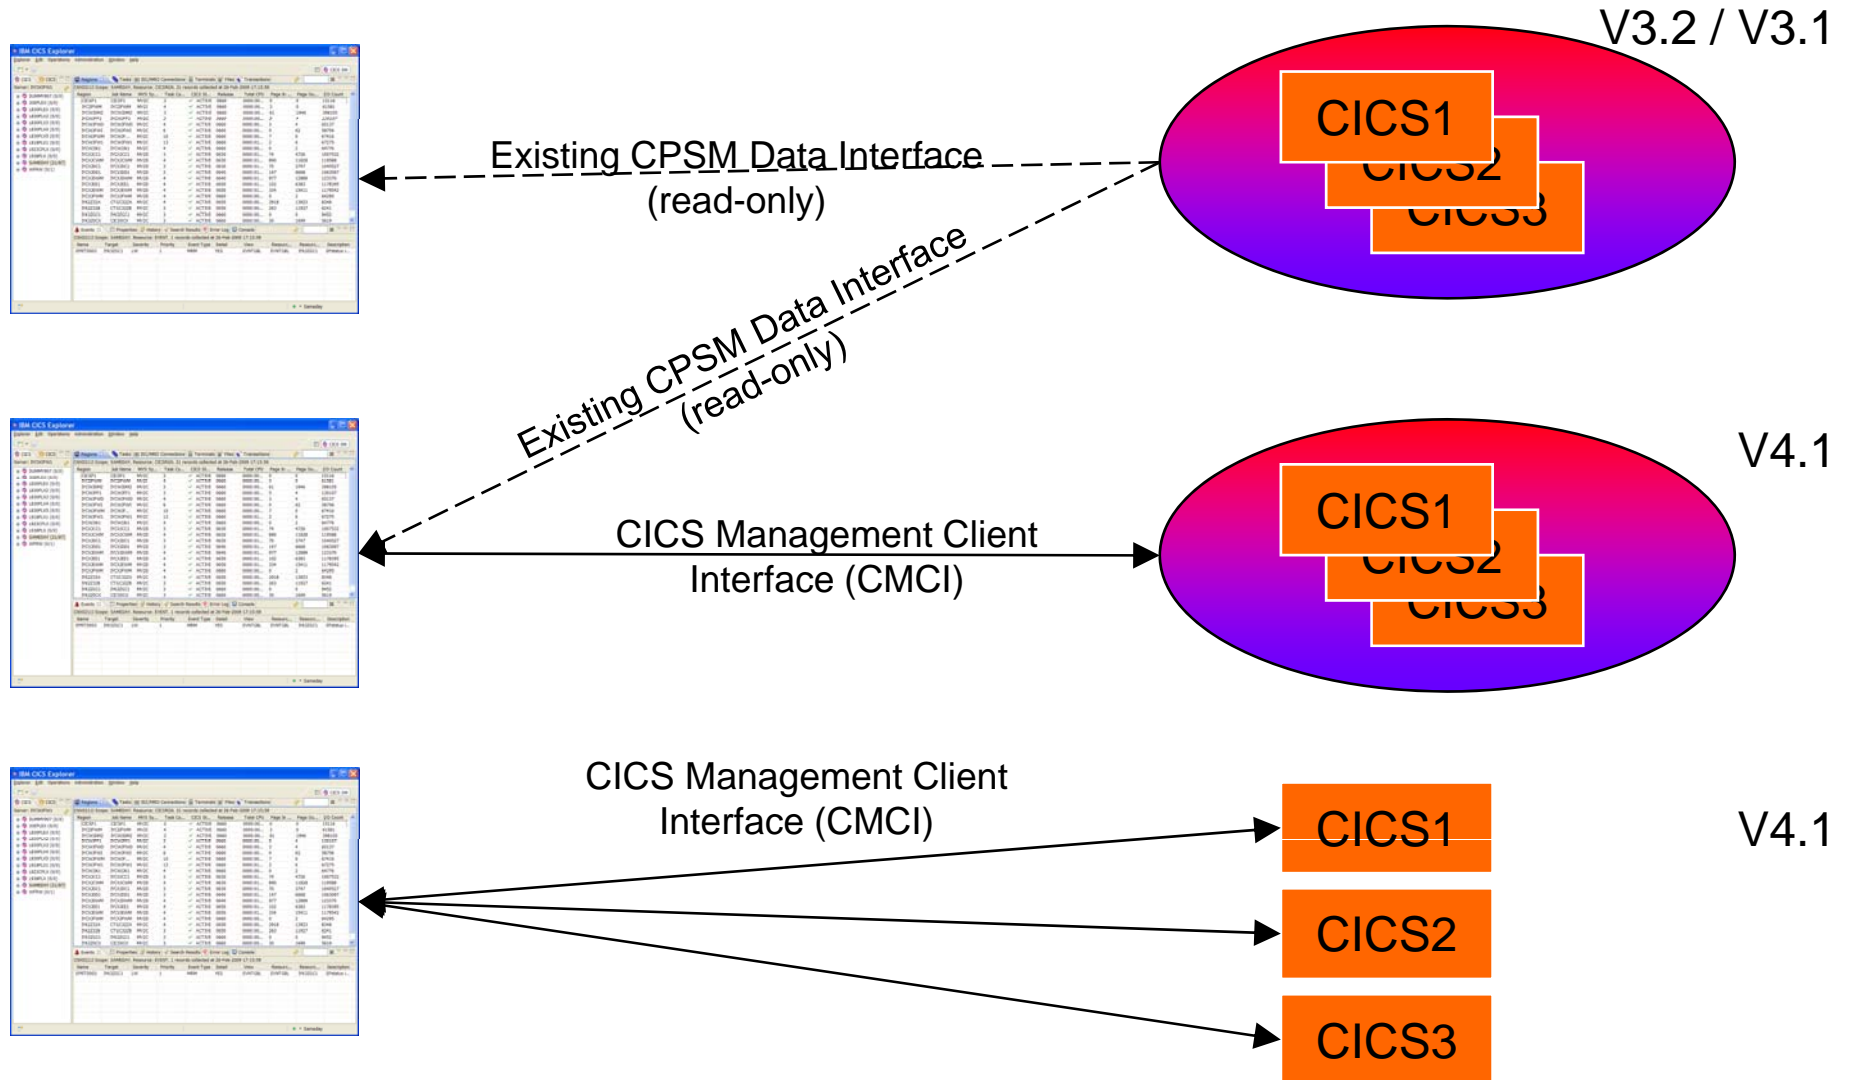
V3.2 / V3.1

IBM CICS Explorer

Existing CPSM Data Interface
(read-only)

CICS1
CICS2
CICS3

Existing CPSM Data Interface
(read-only)

IBM CICS Explorer

CICS Management Client Interface (CMCI)

V4.1

CICS1
CICS2
CICS3

IBM CICS Explorer

CICS Management Client Interface (CMCI)

V4.1

CICS1

CICS2

CICS3